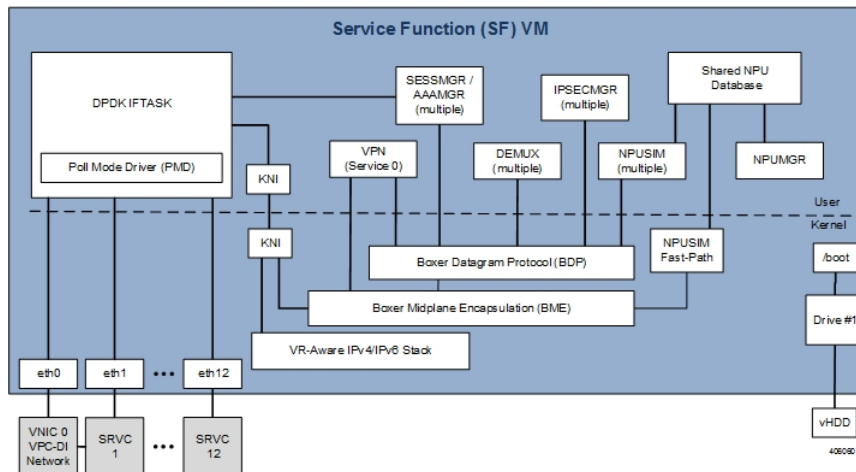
Service Function (SF) VM

DPDK IFTASK

Poll Mode Driver (PMD)

SESSMGR / AAAMGR (multiple)

IPSECMGR (multiple)

Shared NPU Database

VPN (Service 0)

DEMUX (multiple)

NPUSIM (multiple)

NPUMGR

KNI

User

Kernel

KNI

NPUSIM Fast-Path

Boxer Datagram Protocol (BDP)

/boot

Boxer Midplane Encapsulation (BME)

Drive #1

VR-Aware IPv4/IPv6 Stack

eth0

eth1

•••

eth12

VNIC 0 VPC-DI Network

SRVC 1

•••

SRVC 12

vHDD

406060